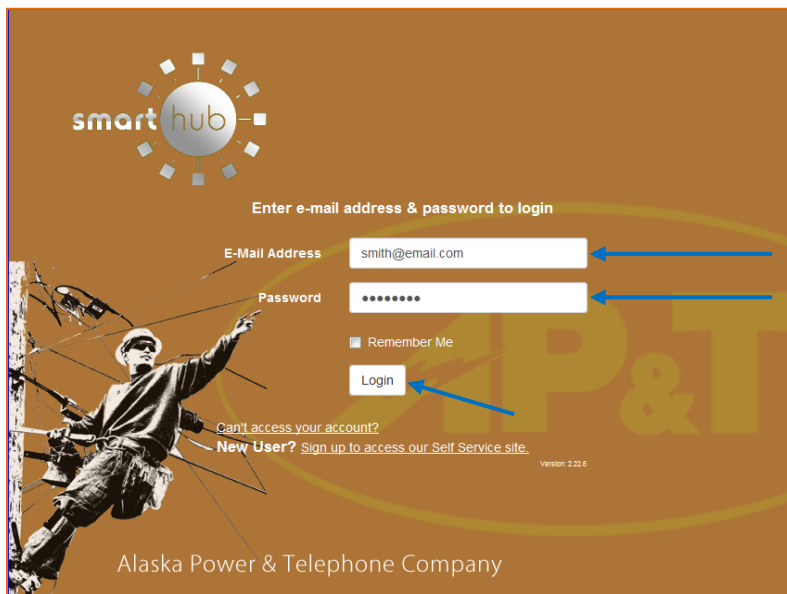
smart hub

Enter e-mail address & password to login

E-Mail Address smith@email.com

Password ••••••••

Remember Me

Login

Can't access your account?

New User? Sign up to access our Self Service site.

Version: 2.22.6

AP&T

Alaska Power & Telephone Company